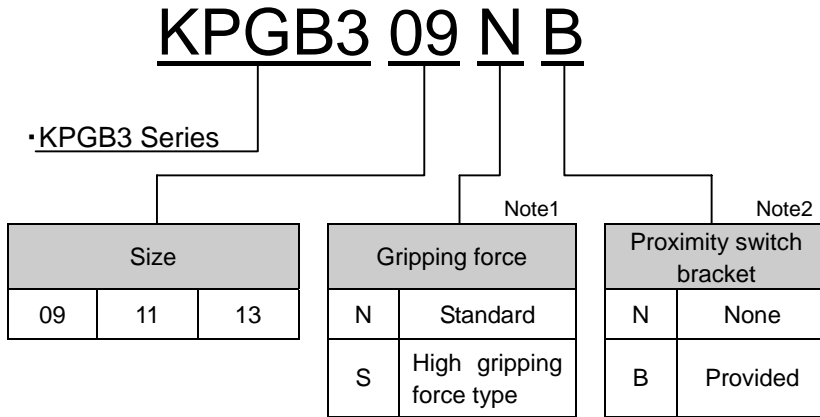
KPGB3 09 N B

・KPGB3 Series

| Size | | |
|---|---|---|
| 09 | 11 | 13 |

Note1

| Gripping force | |
|---|---|
| N | Standard |
| S | High gripping force type |

Note2

| Proximity switch bracket | |
|---|---|
| N | None |
| B | Provided |